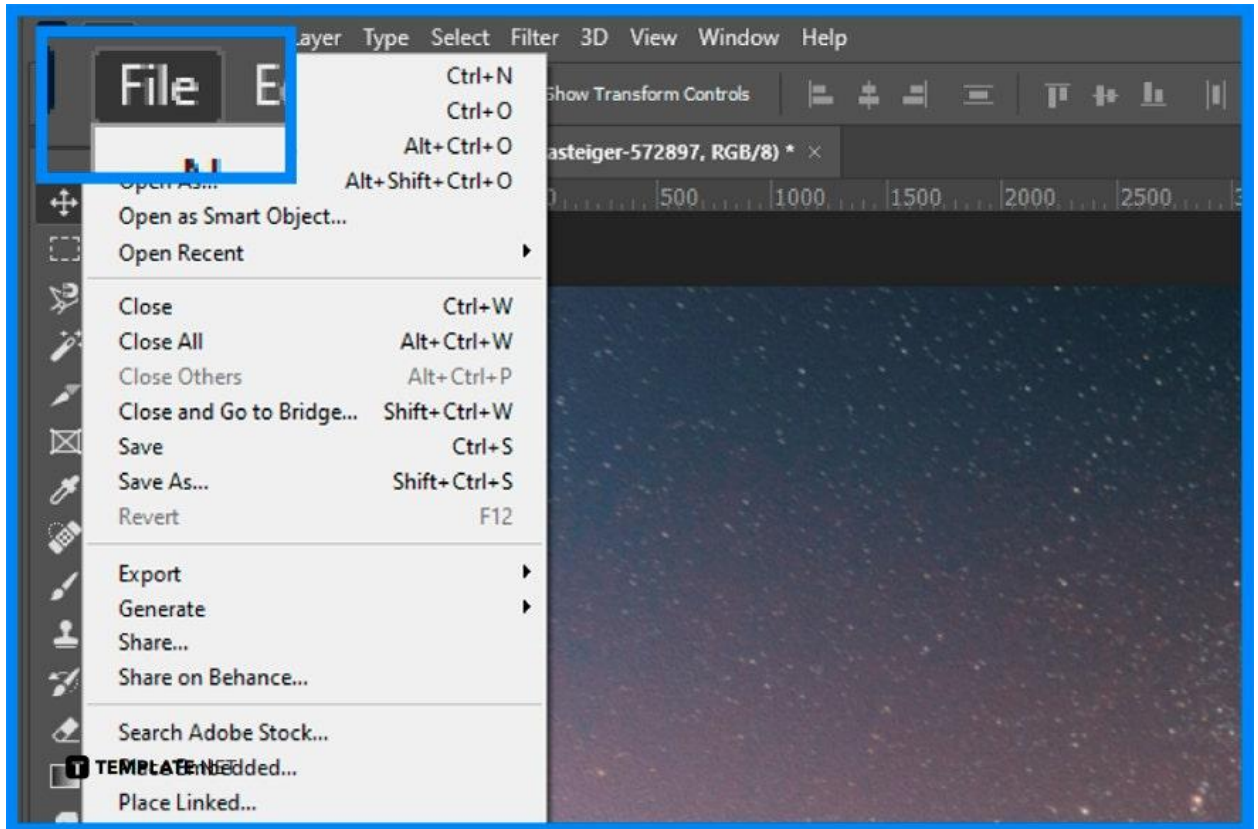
File E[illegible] ayer Type Select Filter 3D View Window Help

Ctrl+N
Ctrl+O
Alt+Ctrl+O
Open As... Alt+Shift+Ctrl+O
Open as Smart Object...
Open Recent

Close Ctrl+W
Close All Alt+Ctrl+W
Close Others Alt+Ctrl+P
Close and Go to Bridge... Shift+Ctrl+W
Save Ctrl+S
Save As... Shift+Ctrl+S
Revert F12

Export
Generate
Share...
Share on Behance...

Search Adobe Stock...
Place Embedded...
Place Linked...

Show Transform Controls

asteiger-572897, RGB/8) * ×

500 1000 1500 2000 2500

TEMPLATE.NET